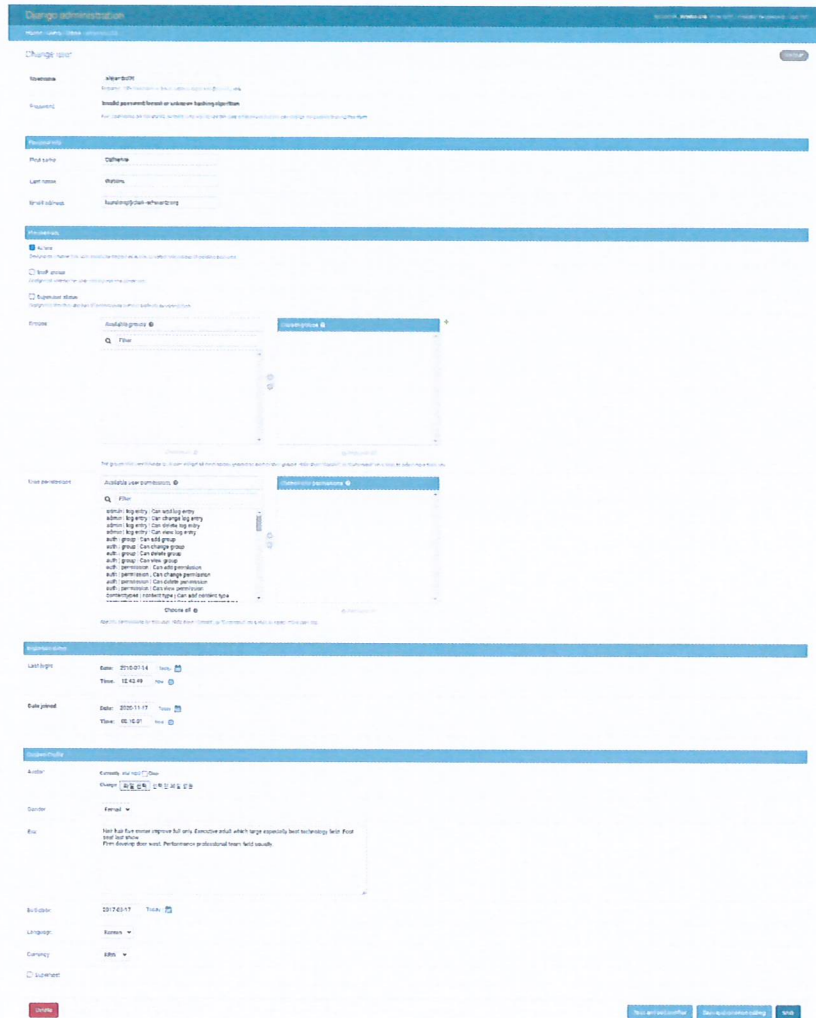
Django administration

Change user

History

Username

Password

Invalid password format or unknown hashing algorithm.

Personal info

First name Catherine

Last name

Email address

Permissions

Active

Staff status

Superuser status

Groups

Available groups

Filter

Chosen groups

User permissions

Available user permissions

Filter

admin | log entry | Can add log entry
admin | log entry | Can change log entry
admin | log entry | Can delete log entry
admin | log entry | Can view log entry
auth | group | Can add group
auth | group | Can change group
auth | group | Can delete group
auth | group | Can view group
auth | permission | Can add permission
auth | permission | Can change permission
auth | permission | Can delete permission
auth | permission | Can view permission
contenttypes | content type | Can add content type

Choose all

Chosen user permissions

Important dates

Last login

Date: 2018-07-14 Today

Time: 12:43:49 Now

Date joined

Date: 2020-11-17 Today

Time: 05:15:01 Now

Avatar

Currently:

Change:

Gender Female

Bio

Not that five range improve full any. Executive adult which large especially best technology faith. Foot seat but show.
Firm develop their west. Performance professional team field usually.

Birthdate 2017-03-17 Today

Language Korean

Currency KRW

Delete

Save and add another

Save and continue editing

SAVE